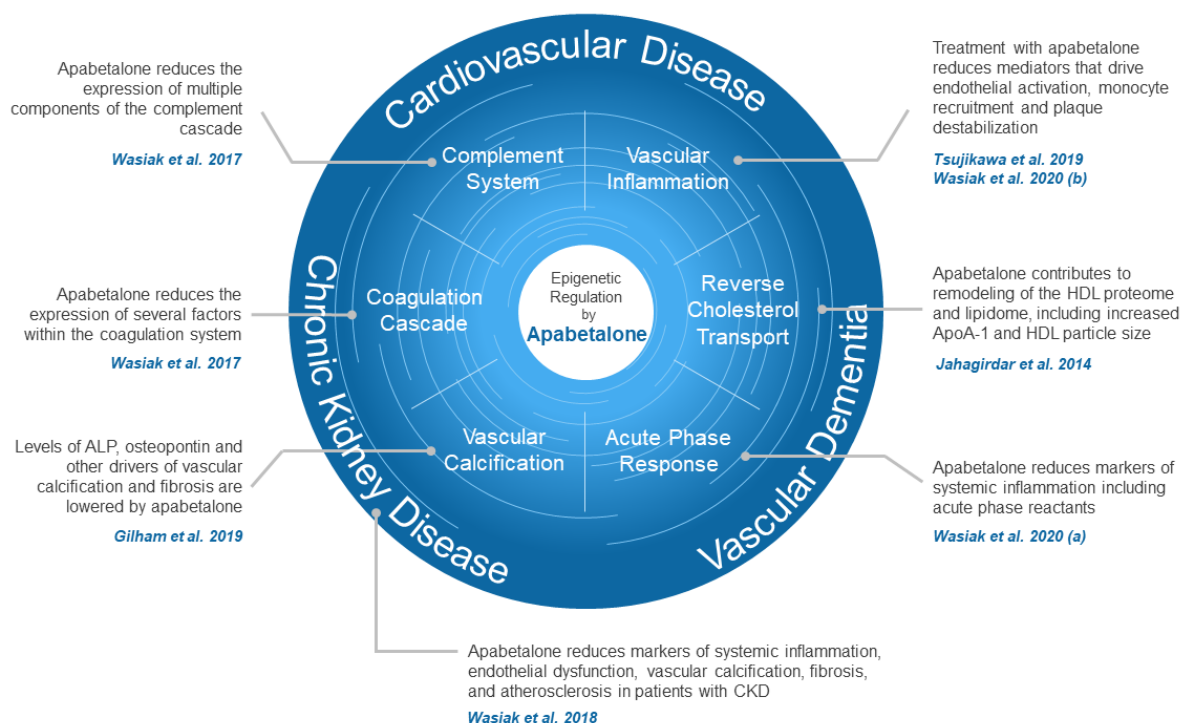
Cardiovascular Disease

Apabetalone reduces the expression of multiple components of the complement cascade

Wasiak et al. 2017

Treatment with apabetalone reduces mediators that drive endothelial activation, monocyte recruitment and plaque destabilization

Tsujikawa et al. 2019
Wasiak et al. 2020 (b)

Complement System

Vascular Inflammation

Chronic Kidney Disease

Apabetalone reduces the expression of several factors within the coagulation system

Wasiak et al. 2017

Coagulation Cascade

Epigenetic Regulation by Apabetalone

Reverse Cholesterol Transport

Apabetalone contributes to remodeling of the HDL proteome and lipidome, including increased ApoA-1 and HDL particle size

Jahagirdar et al. 2014

Vascular Dementia

Levels of ALP, osteopontin and other drivers of vascular calcification and fibrosis are lowered by apabetalone

Gilham et al. 2019

Vascular Calcification

Acute Phase Response

Apabetalone reduces markers of systemic inflammation including acute phase reactants

Wasiak et al. 2020 (a)

Apabetalone reduces markers of systemic inflammation, endothelial dysfunction, vascular calcification, fibrosis, and atherosclerosis in patients with CKD

Wasiak et al. 2018